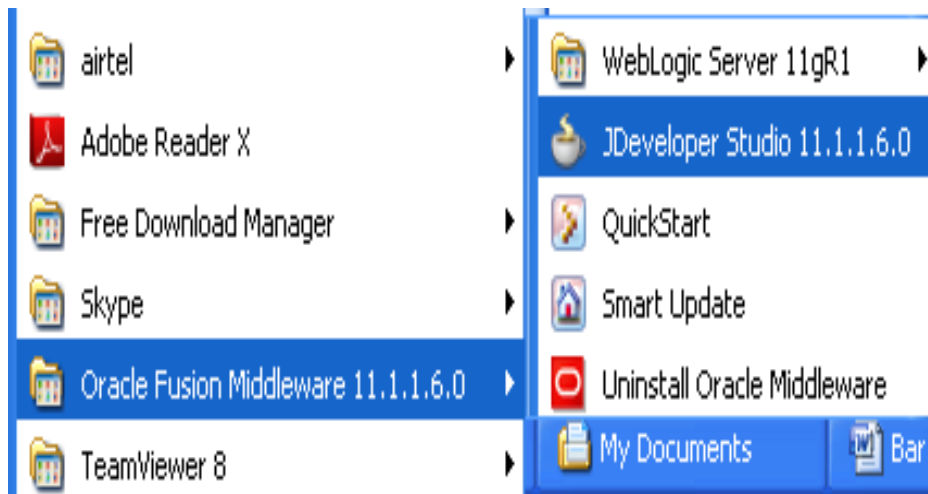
airtel
Adobe Reader X
Free Download Manager
Skype
Oracle Fusion Middleware 11.1.1.6.0
TeamViewer 8

WebLogic Server 11gR1
JDeveloper Studio 11.1.1.6.0
QuickStart
Smart Update
Uninstall Oracle Middleware

My Documents
Bar